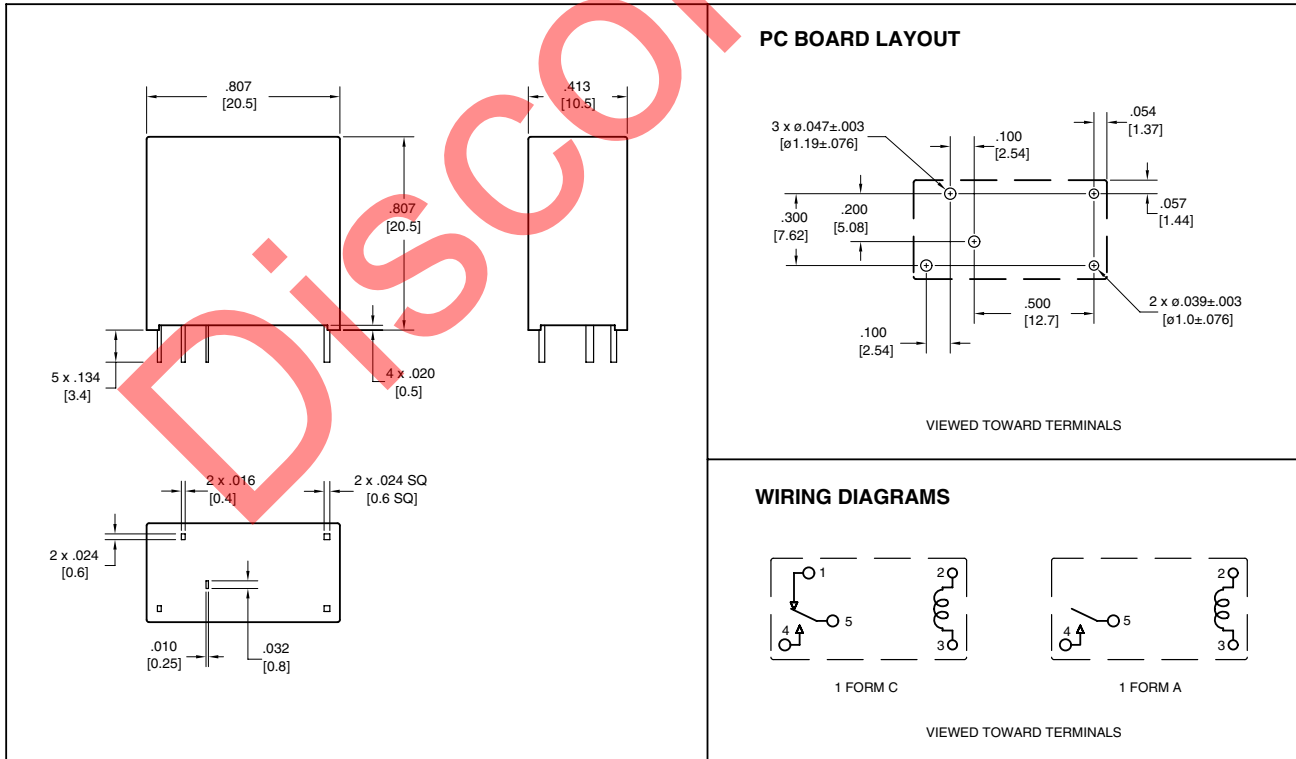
DISCO

.807
[20.5]

.413
[10.5]

.807
[20.5]

5 x .134
[3.4]

4 x .020
[0.5]

2 x .016
[0.4]

2 x .024 SQ
[0.6 SQ]

2 x .024
[0.6]

.010
[0.25]

.032
[0.8]

PC BOARD LAYOUT

3 x ø.047±.003
[ø1.19±.076]

.100
[2.54]

.054
[1.37]

.300
[7.62]

.200
[5.08]

.057
[1.44]

.500
[12.7]

2 x ø.039±.003
[ø1.0±.076]

.100
[2.54]

VIEWED TOWARD TERMINALS

WIRING DIAGRAMS

1
5
4
2
3

1 FORM C

5
4
2
3

1 FORM A

VIEWED TOWARD TERMINALS